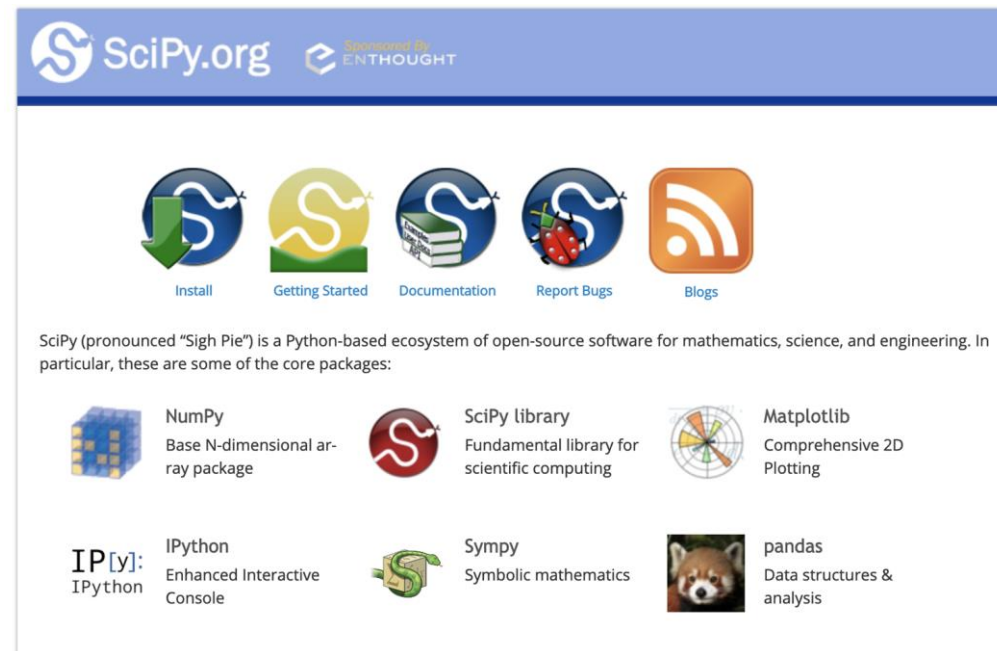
SciPy.org

Sponsored By
ENTHOUGHT

Install Getting Started Documentation Report Bugs Blogs

SciPy (pronounced "Sigh Pie") is a Python-based ecosystem of open-source software for mathematics, science, and engineering. In particular, these are some of the core packages:

NumPy
Base N-dimensional array package

SciPy library
Fundamental library for scientific computing

Matplotlib
Comprehensive 2D Plotting

IP[y]:
IPython

IPython
Enhanced Interactive Console

Sympy
Symbolic mathematics

pandas
Data structures & analysis